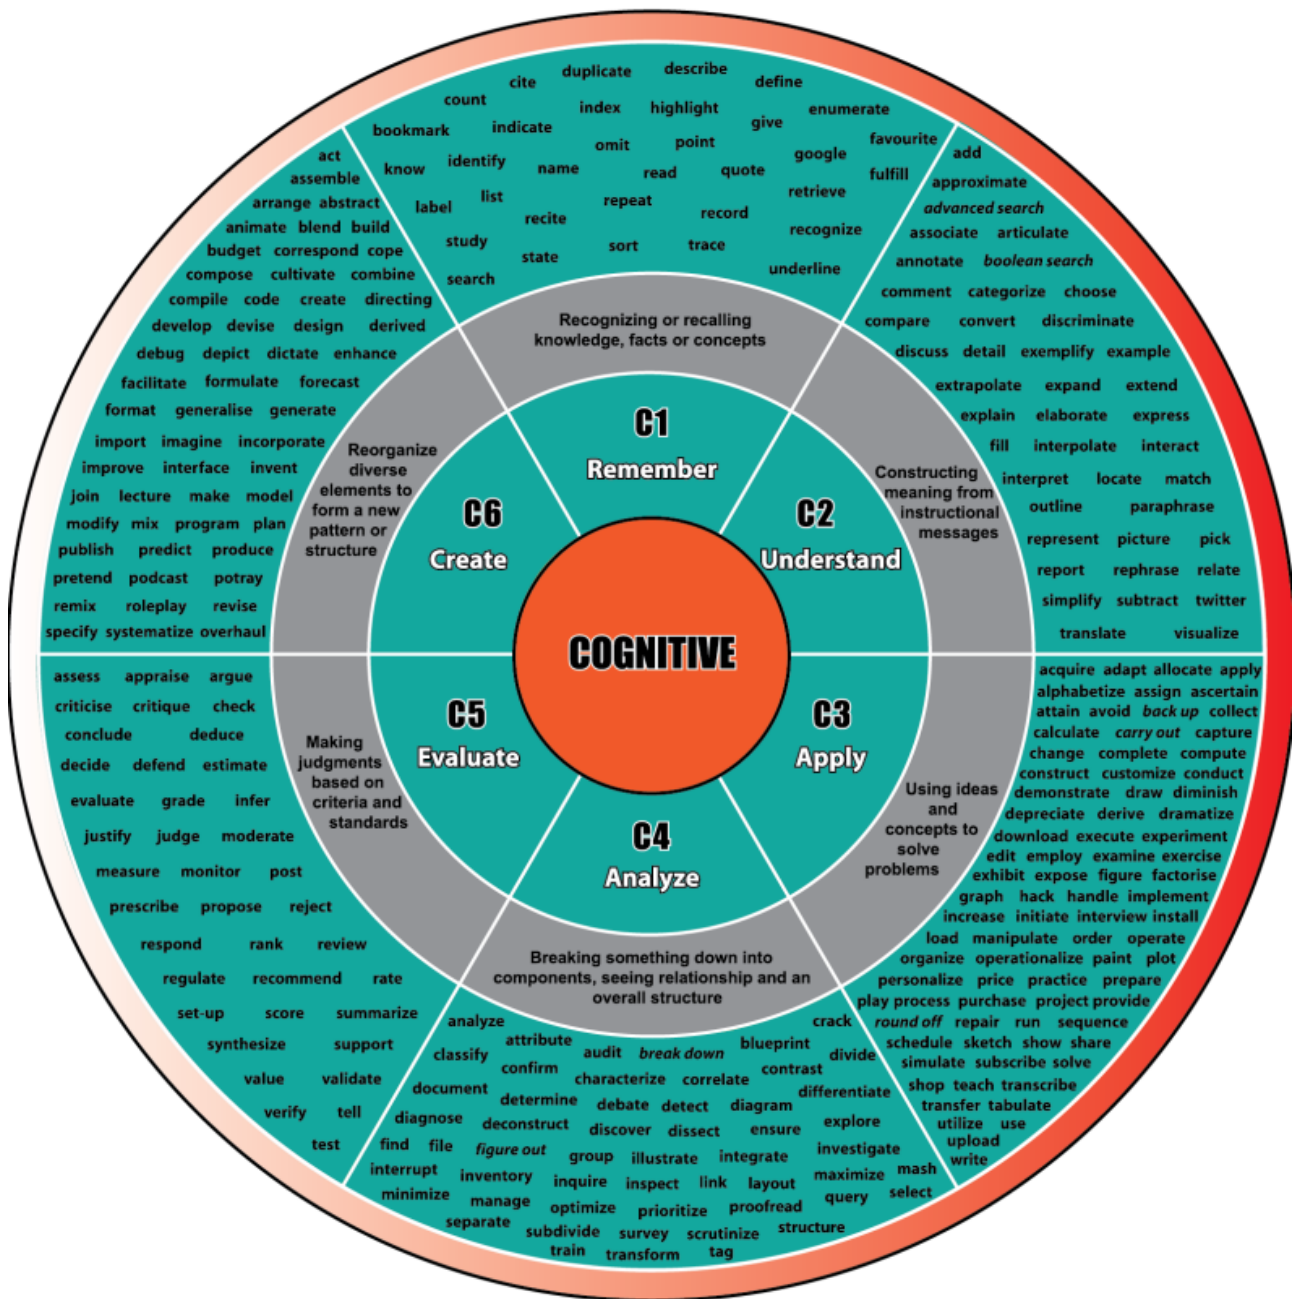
COGNITIVE

C1
Remember

Recognizing or recalling knowledge, facts or concepts

cite duplicate describe define
count index highlight enumerate
bookmark indicate give favourite
know identify omit point google fulfill
label list name read quote retrieve
recite repeat record recognize
study sort trace
search state underline

C2
Understand

Constructing meaning from instructional messages

add
approximate
advanced search
associate articulate
annotate boolean search
comment categorize choose
compare convert discriminate
discuss detail exemplify example
extrapolate expand extend
explain elaborate express
fill interpolate interact
interpret locate match
outline paraphrase
represent picture pick
report rephrase relate
simplify subtract twitter
translate visualize

C3
Apply

Using ideas and concepts to solve problems

acquire adapt allocate apply
alphabetize assign ascertain
attain avoid back up collect
calculate carry out capture
change complete compute
construct customize conduct
demonstrate draw diminish
depreciate derive dramatize
download execute experiment
edit employ examine exercise
exhibit expose figure factorise
graph hack handle implement
increase initiate interview install
load manipulate order operate
organize operationalize paint plot
personalize price practice prepare
play process purchase project provide
round off repair run sequence
schedule sketch show share
simulate subscribe solve
shop teach transcribe
transfer tabulate
utilize use
upload
write

C4
Analyze

Breaking something down into components, seeing relationship and an overall structure

analyze crack
attribute blueprint
classify audit break down divide
confirm contrast
characterize correlate differentiate
document determine
debate detect diagram
diagnose deconstruct explore
discover dissect ensure
find file figure out investigate
group illustrate integrate
interrupt inventory maximize mash
inquire inspect link layout
minimize manage query select
optimize prioritize proofread
separate subdivide survey scrutinize structure
train transform tag

C5
Evaluate

Making judgments based on criteria and standards

assess appraise argue
criticise critique check
conclude deduce
decide defend estimate
evaluate grade infer
justify judge moderate
measure monitor post
prescribe propose reject
respond rank review
regulate recommend rate
set-up score summarize
synthesize support
value validate
verify tell
test

C6
Create

Reorganize diverse elements to form a new pattern or structure

act
assemble
arrange abstract
animate blend build
budget correspond cope
compose cultivate combine
compile code create directing
develop devise design derived
debug depict dictate enhance
facilitate formulate forecast
format generalise generate
import imagine incorporate
improve interface invent
join lecture make model
modify mix program plan
publish predict produce
pretend podcast potray
remix roleplay revise
specify systematize overhaul